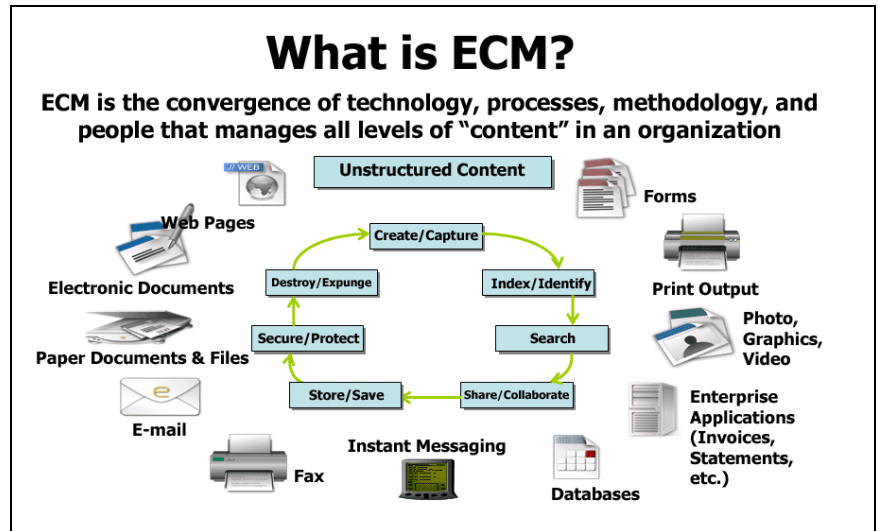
What is ECM?

ECM is the convergence of technology, processes, methodology, and people that manages all levels of "content" in an organization

Unstructured Content

// WEB

Web Pages

Electronic Documents

Paper Documents & Files

E-mail

Fax

Instant Messaging

Databases

Enterprise Applications (Invoices, Statements, etc.)

Photo, Graphics, Video

Print Output

Forms

Create/Capture

Index/Identify

Search

Share/Collaborate

Store/Save

Secure/Protect

Destroy/Expunge